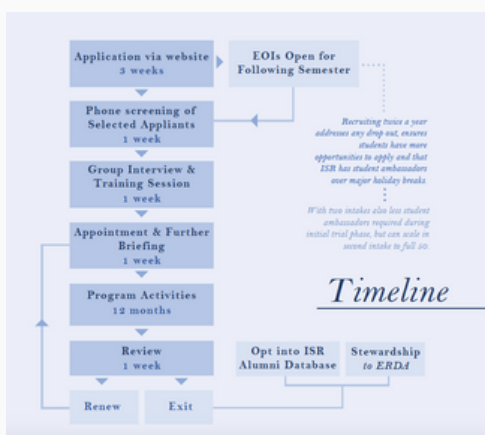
Application via website
3 weeks

EOIs Open for Following Semester

Phone screening of Selected Appliants
1 week

Recruiting twice a year addresses any drop out, ensures students have more opportunities to apply and that ISR has student ambassadors over major holiday breaks.

Group Interview & Training Session
1 week

With two intakes also less student ambassadors required during initial trial phase, but can scale in second intake to full 20.

Appointment & Further Briefing
1 week

Timeline

Program Activities
12 months

Review
1 week

Opt into ISR Alumni Database

Stewardship to ERDA

Renew

Exit